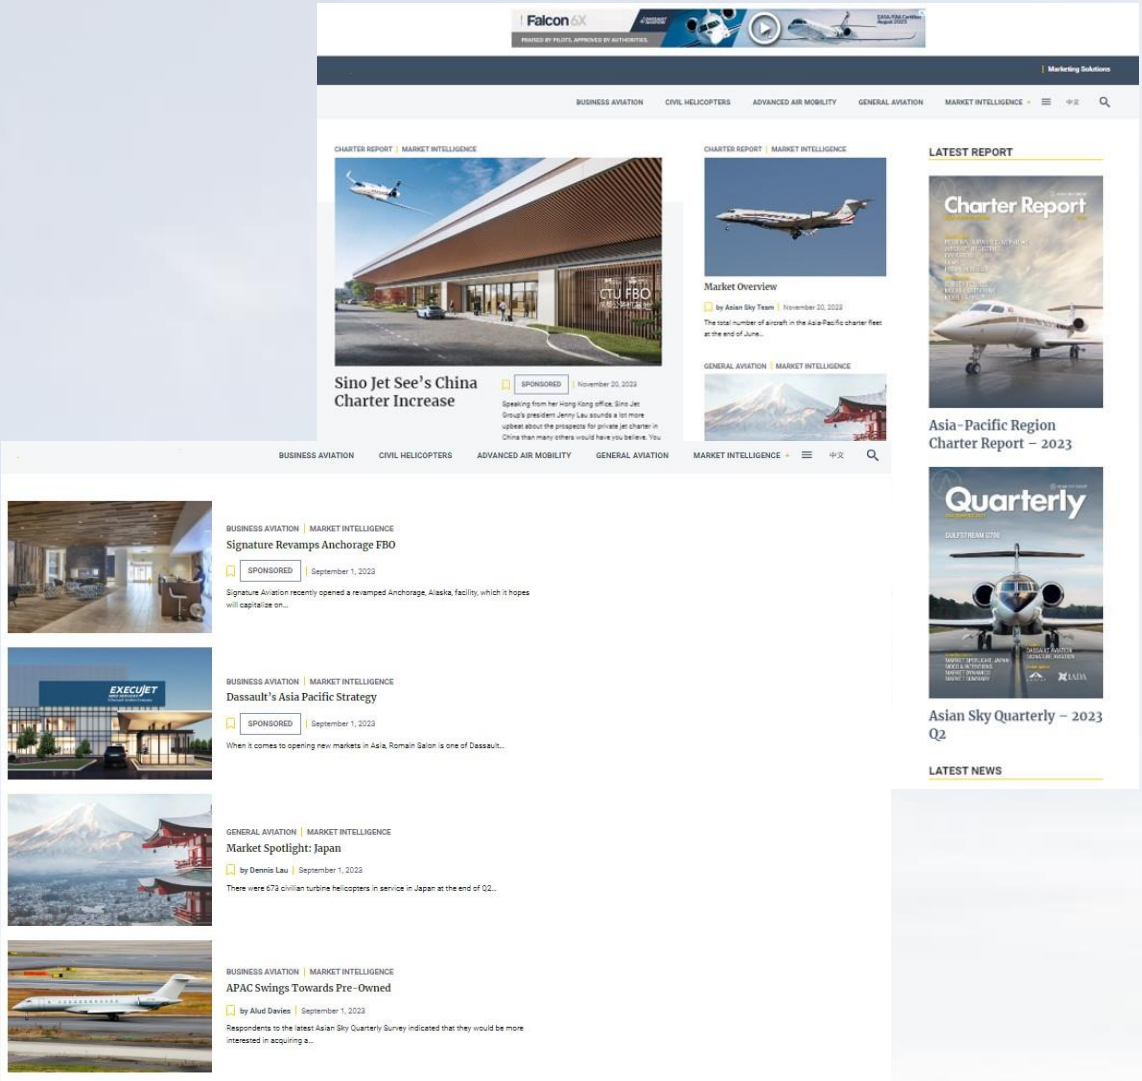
Falcon 6X

PRAISED BY PILOTS. APPROVED BY AUTHORITIES.

EASA/FAA Certified August 2023

Marketing Solutions

BUSINESS AVIATION CIVIL HELICOPTERS ADVANCED AIR MOBILITY GENERAL AVIATION MARKET INTELLIGENCE 中文

CHARTER REPORT | MARKET INTELLIGENCE

CTU FBO

Sino Jet See's China Charter Increase

SPONSORED | November 20, 2023

Speaking from her Hong Kong office, Sino Jet Group's president Jenny Lau sounds a lot more upbeat about the prospects for private jet charter in China than many others would have you believe. You

CHARTER REPORT | MARKET INTELLIGENCE

Market Overview

by Asian Sky Team | November 20, 2023

The total number of aircraft in the Asia-Pacific charter fleet at the end of June...

GENERAL AVIATION | MARKET INTELLIGENCE

LATEST REPORT

Charter Report

Asia-Pacific Region Charter Report – 2023

Quarterly

GULFSTREAM G700

Asian Sky Quarterly – 2023 Q2

LATEST NEWS

BUSINESS AVIATION CIVIL HELICOPTERS ADVANCED AIR MOBILITY GENERAL AVIATION MARKET INTELLIGENCE 中文

BUSINESS AVIATION | MARKET INTELLIGENCE

Signature Revamps Anchorage FBO

SPONSORED | September 1, 2023

Signature Aviation recently opened a revamped Anchorage, Alaska, facility, which it hopes will capitalize on...

EXECUJET

BUSINESS AVIATION | MARKET INTELLIGENCE

Dassault's Asia Pacific Strategy

SPONSORED | September 1, 2023

When it comes to opening new markets in Asia, Romain Salon is one of Dassault...

GENERAL AVIATION | MARKET INTELLIGENCE

Market Spotlight: Japan

by Dennis Lau | September 1, 2023

There were 673 civilian turbine helicopters in service in Japan at the end of Q2...

BUSINESS AVIATION | MARKET INTELLIGENCE

APAC Swings Towards Pre-Owned

by Alud Davies | September 1, 2023

Respondents to the latest Asian Sky Quarterly Survey indicated that they would be more interested in acquiring a...